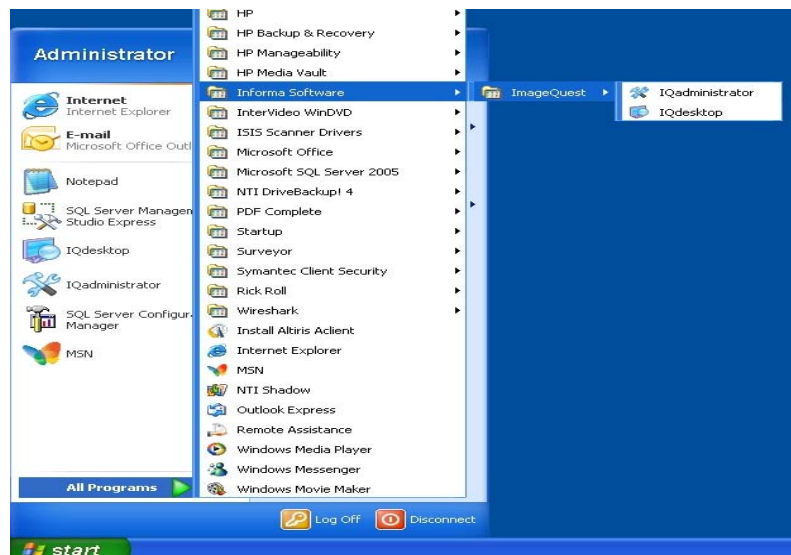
Administrator

Internet
Internet Explorer

E-mail
Microsoft Office Outl

Notepad

SQL Server Managen
Studio Express

IQdesktop

IQadministrator

SQL Server Configur
Manager

MSN

All Programs

HP
HP Backup & Recovery
HP Manageability
HP Media Vault
Informa Software
InterVideo WinDVD
ISIS Scanner Drivers
Microsoft Office
Microsoft SQL Server 2005
NTI DriveBackup! 4
PDF Complete
Startup
Surveyor
Symantec Client Security
Rick Roll
Wireshark
Install Altiris Aclient
Internet Explorer
MSN
NTI Shadow
Outlook Express
Remote Assistance
Windows Media Player
Windows Messenger
Windows Movie Maker

ImageQuest

IQadministrator
IQdesktop

Log Off
Disconnect

start